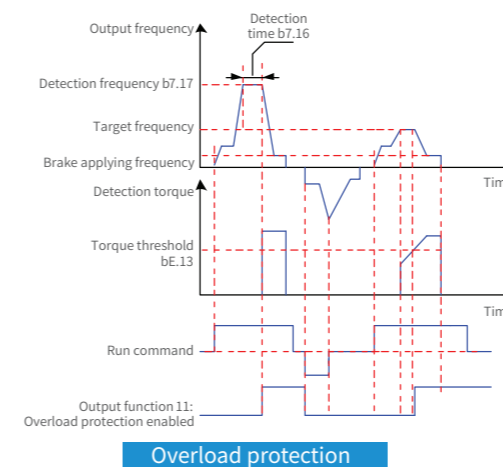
Output frequency

Detection time b7.16

Detection frequency b7.17

Target frequency

Brake applying frequency

Tim

Detection torque

Torque threshold bE.13

Tim

Run command

Output function 11: Overload protection enabled

Overload protection